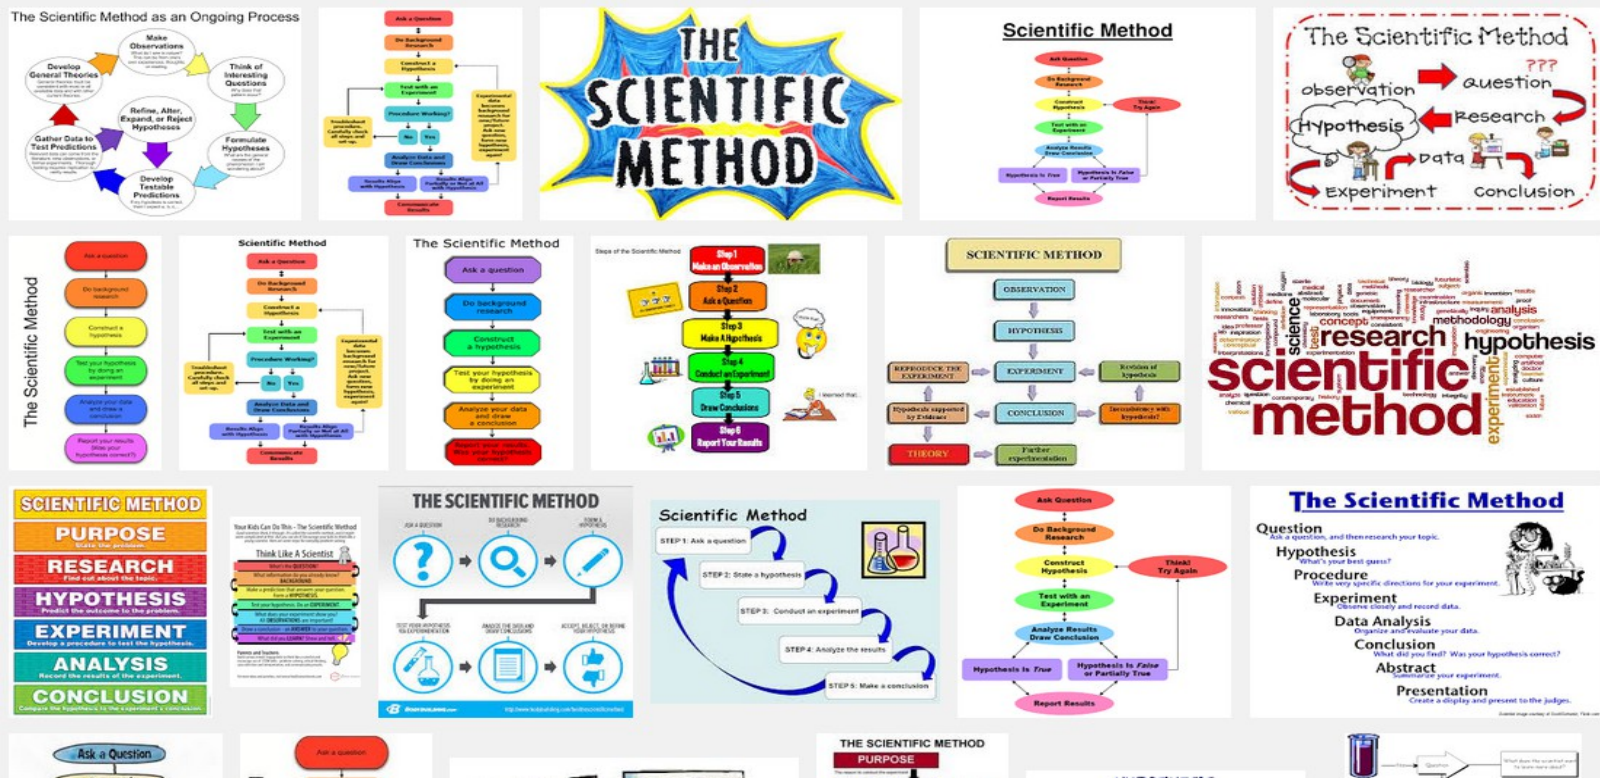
The Scientific Method as an Ongoing Process

Make Observations

Think of Interesting Questions

Develop General Theories

Refine, Alter, Expand, or Reject Hypotheses

Formulate Hypotheses

Gather Data to Test Predictions

Develop Testable Predictions

Ask a Question
Do Background Research
Construct a Hypothesis
Test with an Experiment
Procedure Working?
No
Yes
Analyze Data and Draw Conclusions
Communicate Results

THE SCIENTIFIC METHOD

Scientific Method
Ask Question
Do Background Research
Construct Hypothesis
Test with an Experiment
Think! Try Again
Analyze Results Draw Conclusion
Hypothesis Is True
Hypothesis Is False or Partially True
Report Results

The Scientific Method
???
observation
question
Research
Hypothesis
Data
Experiment
conclusion

The Scientific Method
Ask a question
Do background research
Construct a hypothesis
Test your hypothesis by doing an experiment
Analyze your data and draw a conclusion
Report your results (Was your hypothesis correct?)

Scientific Method
Ask a Question
Do Background Research
Construct a Hypothesis
Test with an Experiment
Procedure Working?
No
Yes
Analyze Data and Draw Conclusions
Communicate Results

The Scientific Method
Ask a question
Do background research
Construct a hypothesis
Test your hypothesis by doing an experiment
Analyze your data and draw a conclusion
Report your results. Was your hypothesis correct?

Steps of the Scientific Method
Step 1 Make an Observation
Step 2 Ask a Question
Step 3 Make A Hypothesis
Step 4 Conduct an Experiment
Step 5 Draw Conclusions
Step 6 Report Your Results
I learned that...

SCIENTIFIC METHOD
OBSERVATION
HYPOTHESIS
EXPERIMENT
REPRODUCE THE EXPERIMENT
Revision of hypothesis
Hypothesis supported by Evidence
CONCLUSION
Incompletness with hypothesis?
THEORY
Further experimentation

research hypothesis scientific method science concept analysis methodology experiment

SCIENTIFIC METHOD
PURPOSE
State the problem
RESEARCH
Find out about the topic.
HYPOTHESIS
Predict the outcome to the problem.
EXPERIMENT
Develop a procedure to test the hypothesis.
ANALYSIS
Record the results of the experiment.
CONCLUSION
Compare the hypothesis to the experiment's conclusion.

Your Kids Can Do This - The Scientific Method
Think Like A Scientist

THE SCIENTIFIC METHOD

Scientific Method
STEP 1: Ask a question
STEP 2: State a hypothesis
STEP 3: Conduct an experiment
STEP 4: Analyze the results
STEP 5: Make a conclusion

Ask Question
Do Background Research
Construct Hypothesis
Think! Try Again
Test with an Experiment
Analyze Results Draw Conclusion
Hypothesis Is True
Hypothesis Is False or Partially True
Report Results

The Scientific Method
Question
Ask a question, and then research your topic.
Hypothesis
What's your best guess?
Procedure
Write very specific directions for your experiment.
Experiment
Observe closely and record data.
Data Analysis
Organize and evaluate your data.
Conclusion
What did you find? Was your hypothesis correct?
Abstract
Summarize your experiment.
Presentation
Create a display and present to the judges.

Ask a Question

Ask a question

THE SCIENTIFIC METHOD
PURPOSE